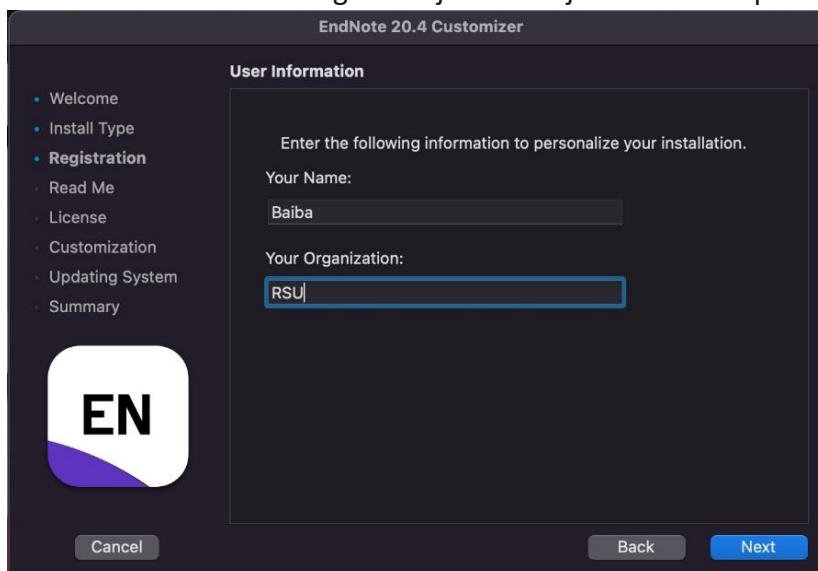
EndNote 20.4 Customizer

User Information

Welcome
Install Type
Registration
Read Me
License
Customization
Updating System
Summary

Enter the following information to personalize your installation.

Your Name:

Baiba

Your Organization:

RSU

EN

Cancel

Back

Next